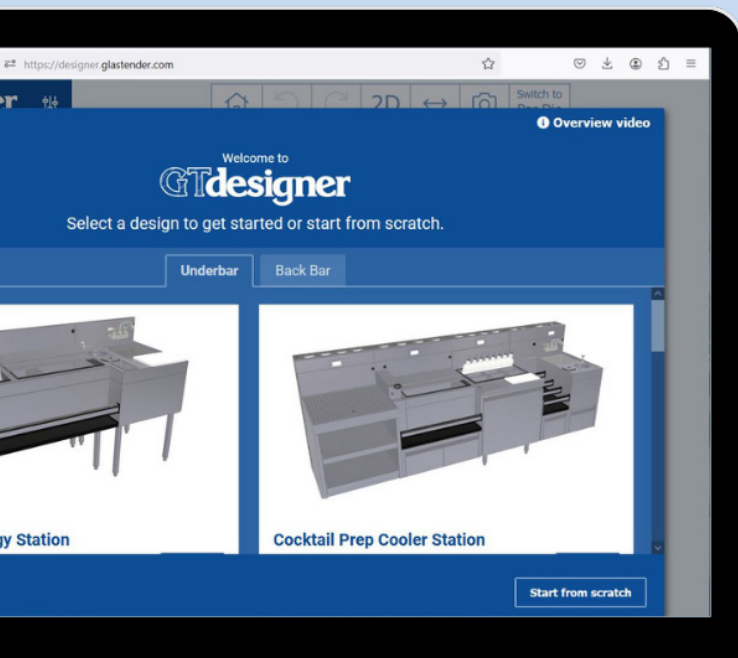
https://designer.glastender.com

er

2D

Switch to

Overview video

Welcome to

GTdesigner

Select a design to get started or start from scratch.

Underbar

Back Bar

gy Station

Cocktail Prep Cooler Station

Start from scratch